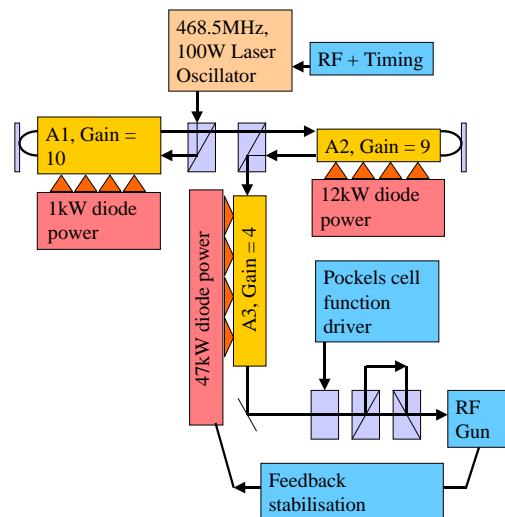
468.5MHz, 100W Laser Oscillator

RF + Timing

A1, Gain = 10

A2, Gain = 9

1kW diode power

12kW diode power

47kW diode power

A3, Gain = 4

Pockels cell function driver

RF Gun

Feedback stabilisation